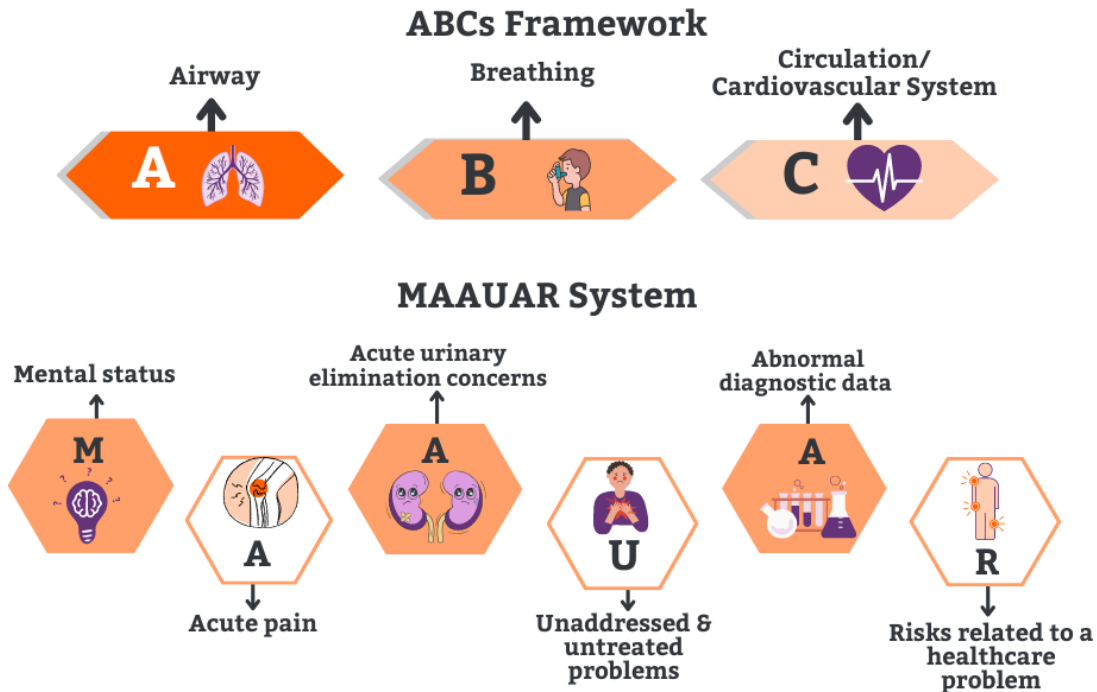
ABCs Framework

Airway

A

Breathing

B

Circulation/ Cardiovascular System

C

MAAUAR System

Mental status

M

A

Acute pain

Acute urinary elimination concerns

A

U

Unaddressed & untreated problems

Abnormal diagnostic data

A

R

Risks related to a healthcare problem